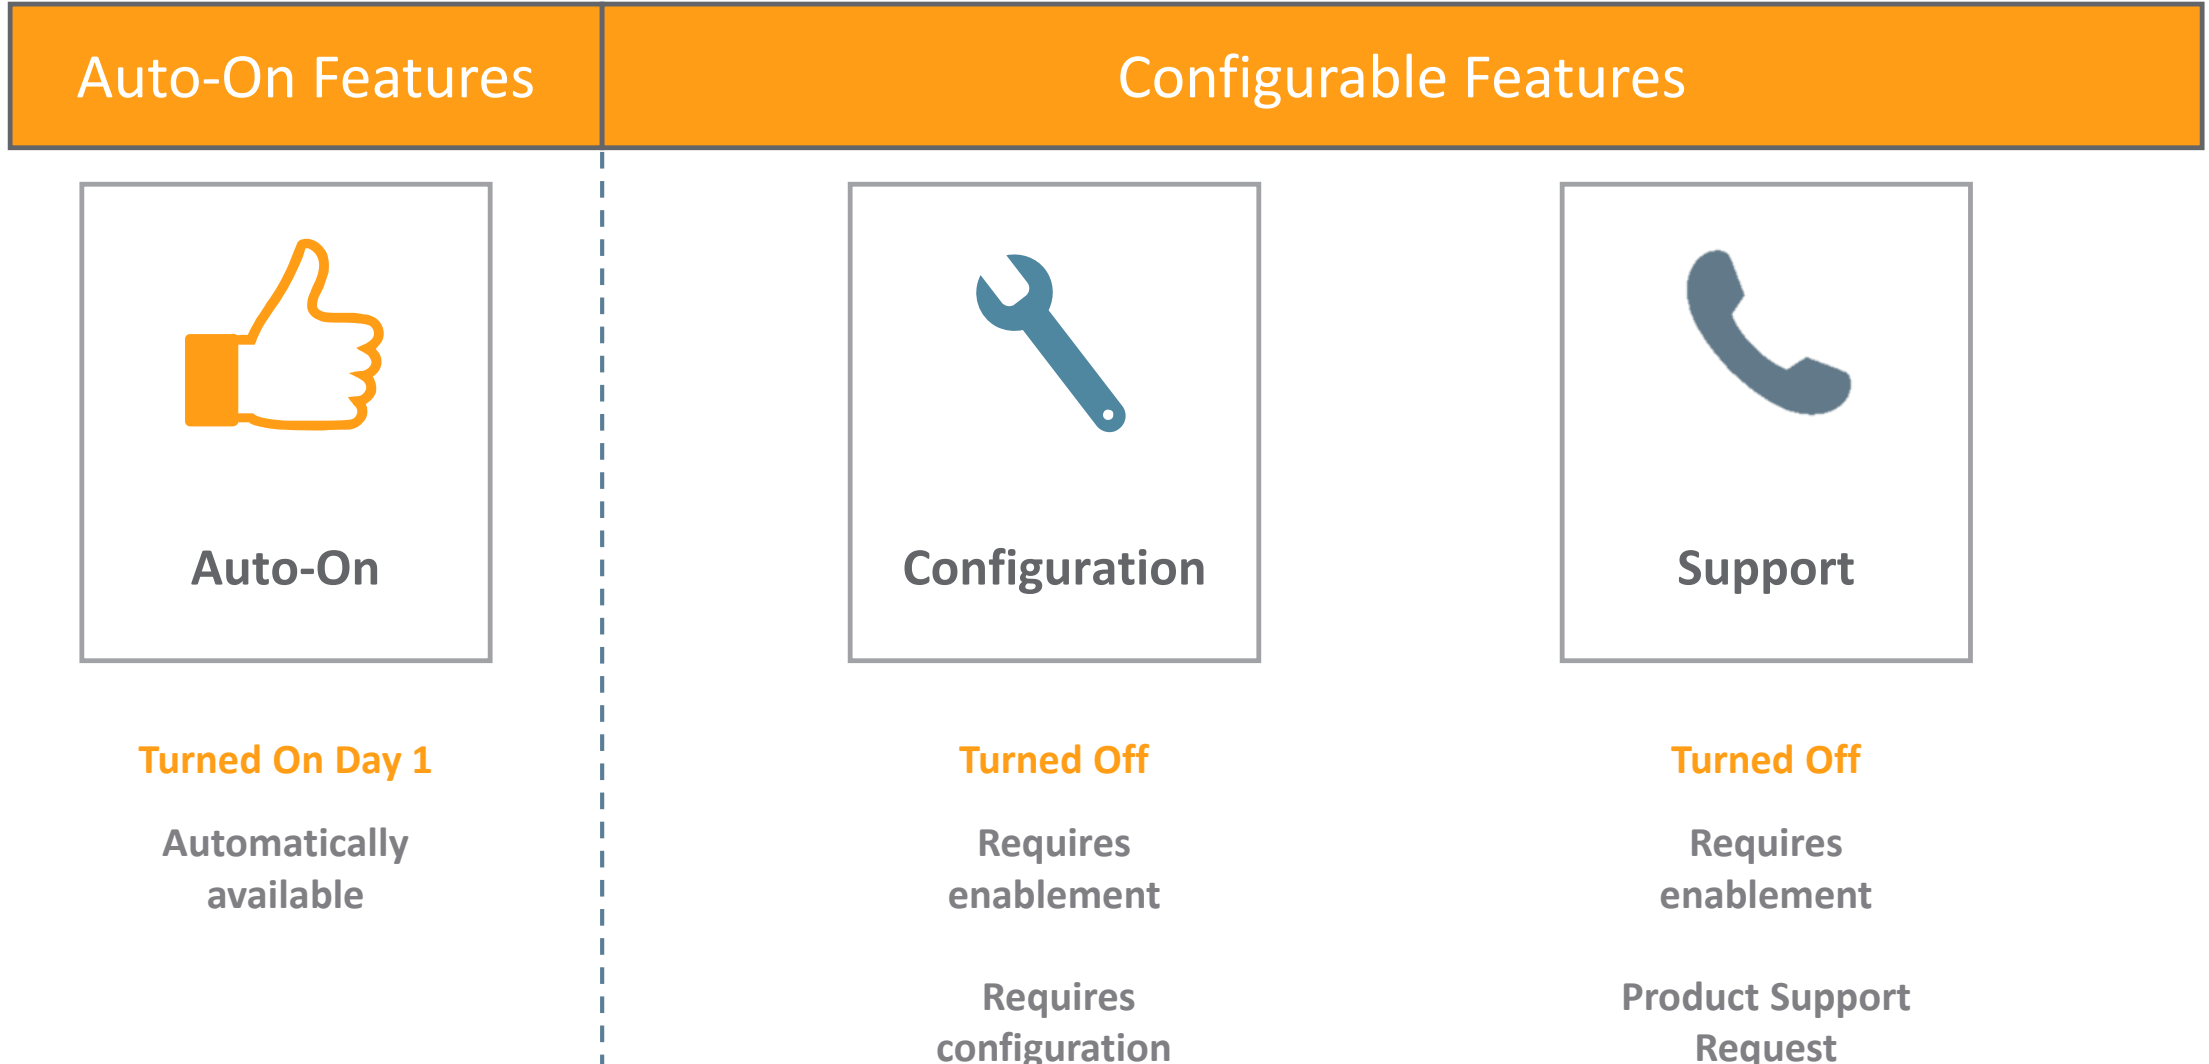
Auto-On Features

Configurable Features

Auto-On

Turned On Day 1

Automatically available

Configuration

Turned Off

Requires enablement

Requires configuration

Support

Turned Off

Requires enablement

Product Support Request